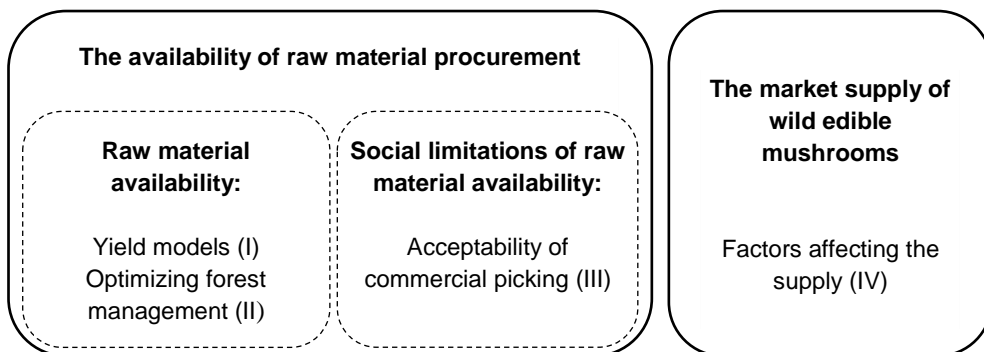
The availability of raw material procurement

Raw material availability:

Yield models (I)
Optimizing forest management (II)

Social limitations of raw material availability:

Acceptability of commercial picking (III)

The market supply of wild edible mushrooms

Factors affecting the supply (IV)